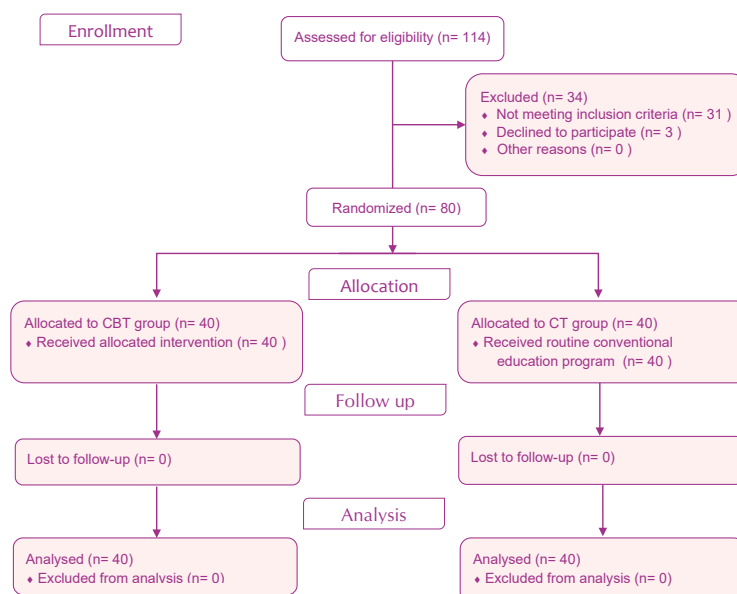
Enrollment

Assessed for eligibility (n= 114)

Excluded (n= 34)
♦ Not meeting inclusion criteria (n= 31 )
♦ Declined to participate (n= 3 )
♦ Other reasons (n= 0 )

Randomized (n= 80)

Allocation

Allocated to CBT group (n= 40)
♦ Received allocated intervention (n= 40 )

Allocated to CT group (n= 40)
♦ Received routine conventional education program (n= 40 )

Follow up

Lost to follow-up (n= 0)

Lost to follow-up (n= 0)

Analysis

Analysed (n= 40)
♦ Excluded from analysis (n= 0)

Analysed (n= 40)
♦ Excluded from analysis (n= 0)